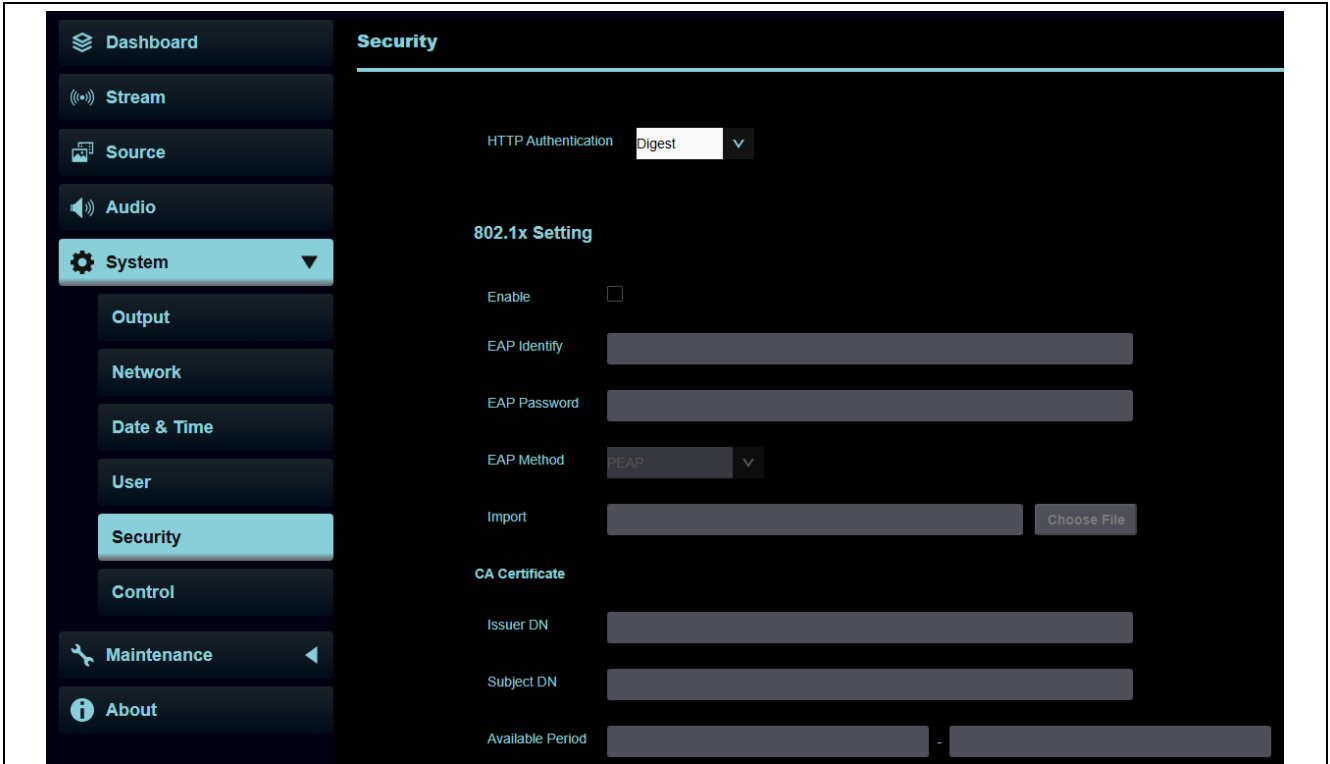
Dashboard
Stream
Source
Audio
System
Output
Network
Date & Time
User
Security
Control
Maintenance
About

Security

HTTP Authentication Digest

802.1x Setting

Enable

EAP Identify

EAP Password

EAP Method PEAP

Import Choose File

CA Certificate

Issuer DN

Subject DN

Available Period -